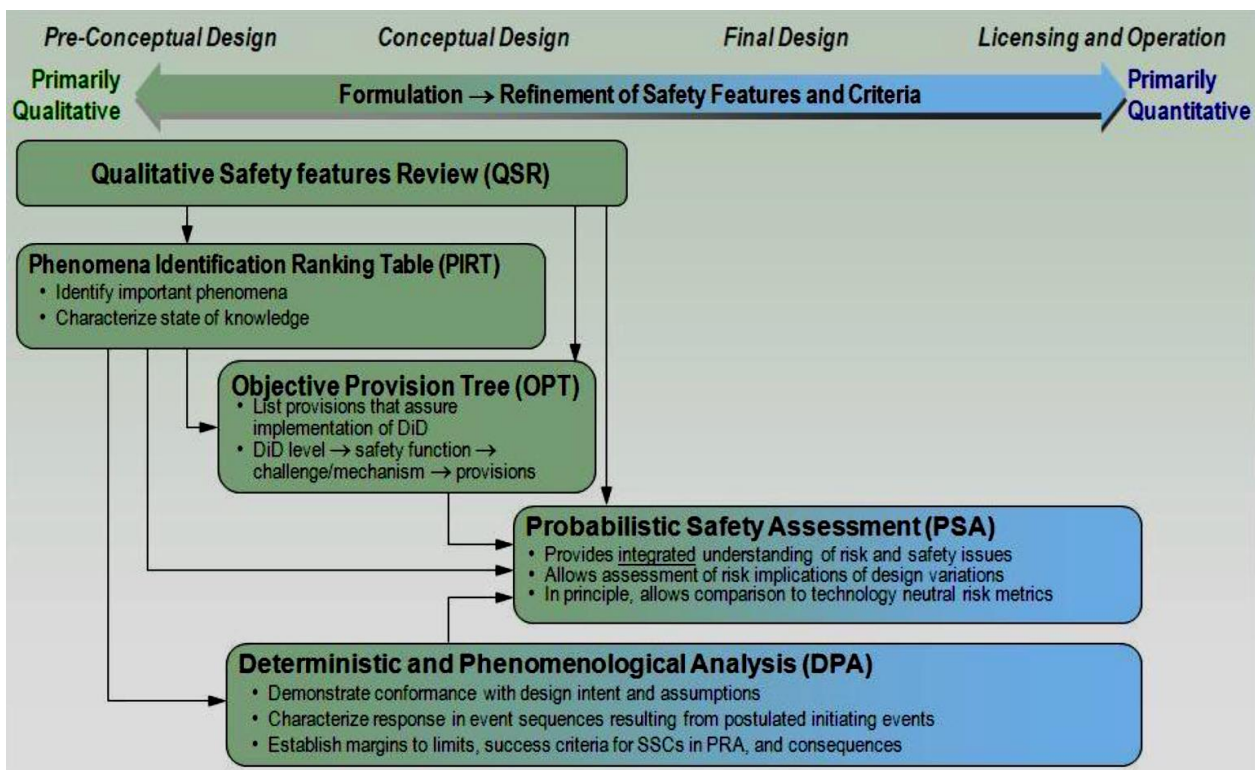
Pre-Conceptual Design
Conceptual Design
Final Design
Licensing and Operation

Primarily Qualitative
Formulation → Refinement of Safety Features and Criteria
Primarily Quantitative

Qualitative Safety features Review (QSR)

Phenomena Identification Ranking Table (PIRT)
• Identify important phenomena
• Characterize state of knowledge

Objective Provision Tree (OPT)
• List provisions that assure implementation of DiD
• DiD level → safety function → challenge/mechanism → provisions

Probabilistic Safety Assessment (PSA)
• Provides integrated understanding of risk and safety issues
• Allows assessment of risk implications of design variations
• In principle, allows comparison to technology neutral risk metrics

Deterministic and Phenomenological Analysis (DPA)
• Demonstrate conformance with design intent and assumptions
• Characterize response in event sequences resulting from postulated initiating events
• Establish margins to limits, success criteria for SSCs in PRA, and consequences